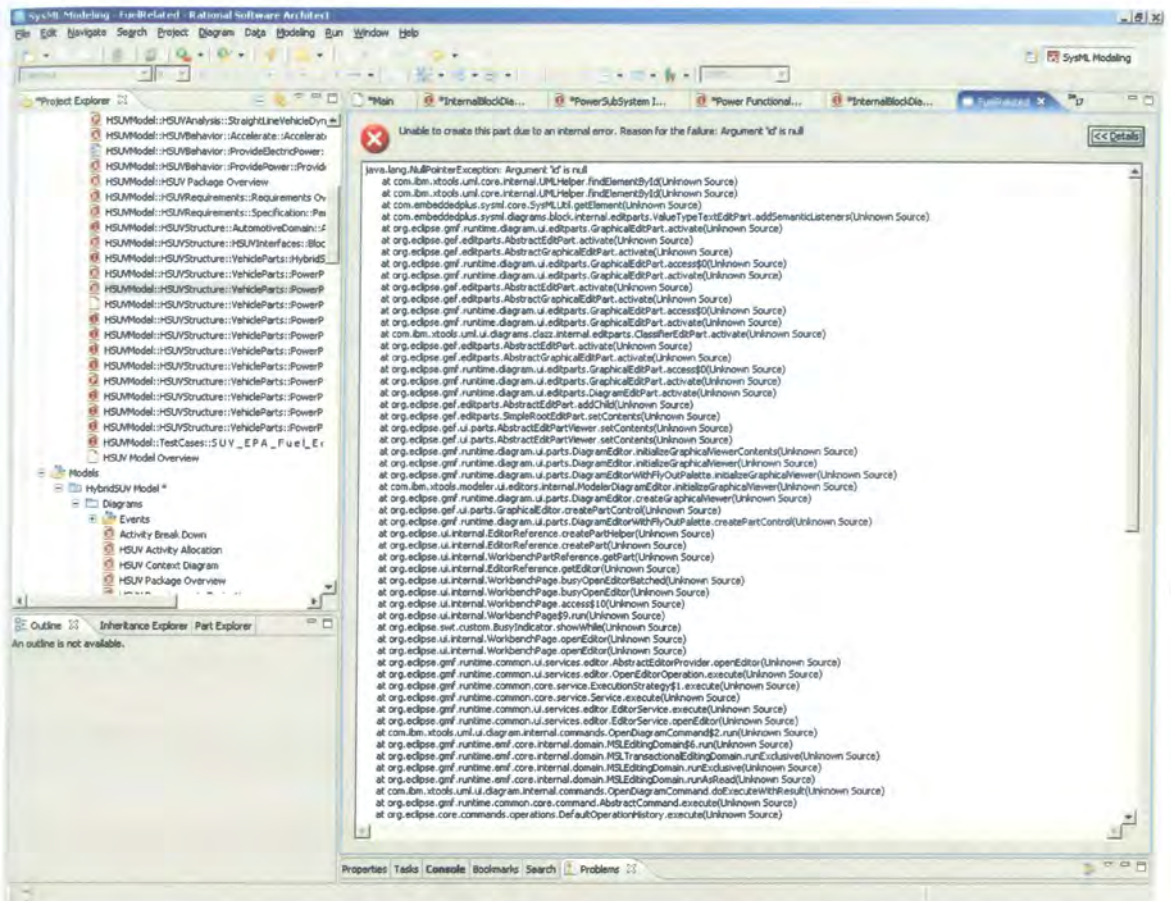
SysML Modeling - FuelRelated - Rational Software Architect

File Edit Navigate Search Project Diagram Data Modeling Run Window Help

SysML Modeling

*Project Explorer

HSUVModel::HSUVAnalysis::StraightLineVehicleDyn
HSUVModel::HSUVBehavior::Accelerate::Accelerat
HSUVModel::HSUVBehavior::ProvideElectricPower:
HSUVModel::HSUVBehavior::ProvidePower::Provid
HSUVModel::HSUV Package Overview
HSUVModel::HSUVRequirements::Requirements Ov
HSUVModel::HSUVRequirements::Specification::Pe
HSUVModel::HSUVStructure::AutomotiveDomain::
HSUVModel::HSUVStructure::HSUVInterfaces::Bloc
HSUVModel::HSUVStructure::VehicleParts::HybridS
HSUVModel::HSUVStructure::VehicleParts::PowerP
HSUVModel::HSUVStructure::VehicleParts::PowerP
HSUVModel::HSUVStructure::VehicleParts::PowerP
HSUVModel::HSUVStructure::VehicleParts::PowerP
HSUVModel::HSUVStructure::VehicleParts::PowerP
HSUVModel::HSUVStructure::VehicleParts::PowerP
HSUVModel::HSUVStructure::VehicleParts::PowerP
HSUVModel::HSUVStructure::VehicleParts::PowerP
HSUVModel::HSUVStructure::VehicleParts::PowerP
HSUVModel::HSUVStructure::VehicleParts::PowerP
HSUVModel::TestCases::SUV_EPA_Fuel_E
HSUV Model Overview
Models
HybridSUV Model *
Diagrams
Events
Activity Break Down
HSUV Activity Allocation
HSUV Context Diagram
HSUV Package Overview

Outline Inheritance Explorer Part Explorer
An outline is not available.

*Main | *InternalBlockDia... | *PowerSubSystem I... | *Power Functional... | *InternalBlockDia... | FuelRelated | 17

Unable to create this part due to an internal error. Reason for the failure: Argument 'id' is null

<<Details

java.lang.NullPointerException: Argument 'id' is null
at com.ibm.xtools.uml.core.internal.UMLHelper.findElementById(Unknown Source)
at com.ibm.xtools.uml.core.internal.UMLHelper.findElementById(Unknown Source)
at com.embeddedplus.sysml.core.SysMLUtil.getElement(Unknown Source)
at com.embeddedplus.sysml.diagrams.block.internal.editparts.ValueTypeTextEditPart.addSemanticListeners(Unknown Source)
at org.eclipse.gmf.runtime.diagram.ui.editparts.GraphicalEditPart.activate(Unknown Source)
at org.eclipse.gef.editparts.AbstractEditPart.activate(Unknown Source)
at org.eclipse.gef.editparts.AbstractGraphicalEditPart.activate(Unknown Source)
at org.eclipse.gmf.runtime.diagram.ui.editparts.GraphicalEditPart.access$0(Unknown Source)
at org.eclipse.gmf.runtime.diagram.ui.editparts.GraphicalEditPart.activate(Unknown Source)
at org.eclipse.gef.editparts.AbstractEditPart.activate(Unknown Source)
at org.eclipse.gef.editparts.AbstractGraphicalEditPart.activate(Unknown Source)
at org.eclipse.gmf.runtime.diagram.ui.editparts.GraphicalEditPart.access$0(Unknown Source)
at org.eclipse.gmf.runtime.diagram.ui.editparts.GraphicalEditPart.activate(Unknown Source)
at com.ibm.xtools.uml.ui.diagrams.clazz.internal.editparts.ClassifierEditPart.activate(Unknown Source)
at org.eclipse.gef.editparts.AbstractEditPart.activate(Unknown Source)
at org.eclipse.gef.editparts.AbstractGraphicalEditPart.activate(Unknown Source)
at org.eclipse.gmf.runtime.diagram.ui.editparts.GraphicalEditPart.access$0(Unknown Source)
at org.eclipse.gmf.runtime.diagram.ui.editparts.GraphicalEditPart.activate(Unknown Source)
at org.eclipse.gmf.runtime.diagram.ui.editparts.DiagramEditPart.activate(Unknown Source)
at org.eclipse.gef.editparts.AbstractEditPart.addChild(Unknown Source)
at org.eclipse.gef.editparts.SimpleRootEditPart.setContents(Unknown Source)
at org.eclipse.gef.ui.parts.AbstractEditPartViewer.setContents(Unknown Source)
at org.eclipse.gef.ui.parts.AbstractEditPartViewer.setContents(Unknown Source)
at org.eclipse.gmf.runtime.diagram.ui.parts.DiagramEditor.initializeGraphicalViewerContents(Unknown Source)
at org.eclipse.gmf.runtime.diagram.ui.parts.DiagramEditor.initializeGraphicalViewer(Unknown Source)
at org.eclipse.gmf.runtime.diagram.ui.parts.DiagramEditorWithFlyOutPalette.initializeGraphicalViewer(Unknown Source)
at com.ibm.xtools.modeler.ui.editors.internal.ModelerDiagramEditor.initializeGraphicalViewer(Unknown Source)
at org.eclipse.gmf.runtime.diagram.ui.parts.DiagramEditor.createGraphicalViewer(Unknown Source)
at org.eclipse.gef.ui.parts.GraphicalEditor.createPartControl(Unknown Source)
at org.eclipse.gmf.runtime.diagram.ui.parts.DiagramEditorWithFlyOutPalette.createPartControl(Unknown Source)
at org.eclipse.ui.internal.EditorReference.createPartHelper(Unknown Source)
at org.eclipse.ui.internal.EditorReference.createPart(Unknown Source)
at org.eclipse.ui.internal.WorkbenchPartReference.getPart(Unknown Source)
at org.eclipse.ui.internal.EditorReference.getEditor(Unknown Source)
at org.eclipse.ui.internal.WorkbenchPage.busyOpenEditorBatched(Unknown Source)
at org.eclipse.ui.internal.WorkbenchPage.busyOpenEditor(Unknown Source)
at org.eclipse.ui.internal.WorkbenchPage.access$10(Unknown Source)
at org.eclipse.ui.internal.WorkbenchPage$9.run(Unknown Source)
at org.eclipse.swt.custom.BusyIndicator.showWhile(Unknown Source)
at org.eclipse.ui.internal.WorkbenchPage.openEditor(Unknown Source)
at org.eclipse.ui.internal.WorkbenchPage.openEditor(Unknown Source)
at org.eclipse.gmf.runtime.common.ui.services.editor.AbstractEditorProvider.openEditor(Unknown Source)
at org.eclipse.gmf.runtime.common.ui.services.editor.OpenEditorOperation.execute(Unknown Source)
at org.eclipse.gmf.runtime.common.core.service.ExecutionStrategy$1.execute(Unknown Source)
at org.eclipse.gmf.runtime.common.core.service.Service.execute(Unknown Source)
at org.eclipse.gmf.runtime.common.ui.services.editor.EditorService.execute(Unknown Source)
at org.eclipse.gmf.runtime.common.ui.services.editor.EditorService.openEditor(Unknown Source)
at com.ibm.xtools.uml.ui.diagram.internal.commands.OpenDiagramCommand$2.run(Unknown Source)
at org.eclipse.gmf.runtime.emf.core.internal.domain.MSLEditingDomain$6.run(Unknown Source)
at org.eclipse.gmf.runtime.emf.core.internal.domain.MSLTransactionalEditingDomain.runExclusive(Unknown Source)
at org.eclipse.gmf.runtime.emf.core.internal.domain.MSLEditingDomain.runExclusive(Unknown Source)
at org.eclipse.gmf.runtime.emf.core.internal.domain.MSLEditingDomain.runAsRead(Unknown Source)
at com.ibm.xtools.uml.ui.diagram.internal.commands.OpenDiagramCommand.doExecuteWithResult(Unknown Source)
at org.eclipse.gmf.runtime.common.core.command.AbstractCommand.execute(Unknown Source)
at org.eclipse.core.commands.operations.DefaultOperationHistory.execute(Unknown Source)

Properties Tasks Console Bookmarks Search Problems